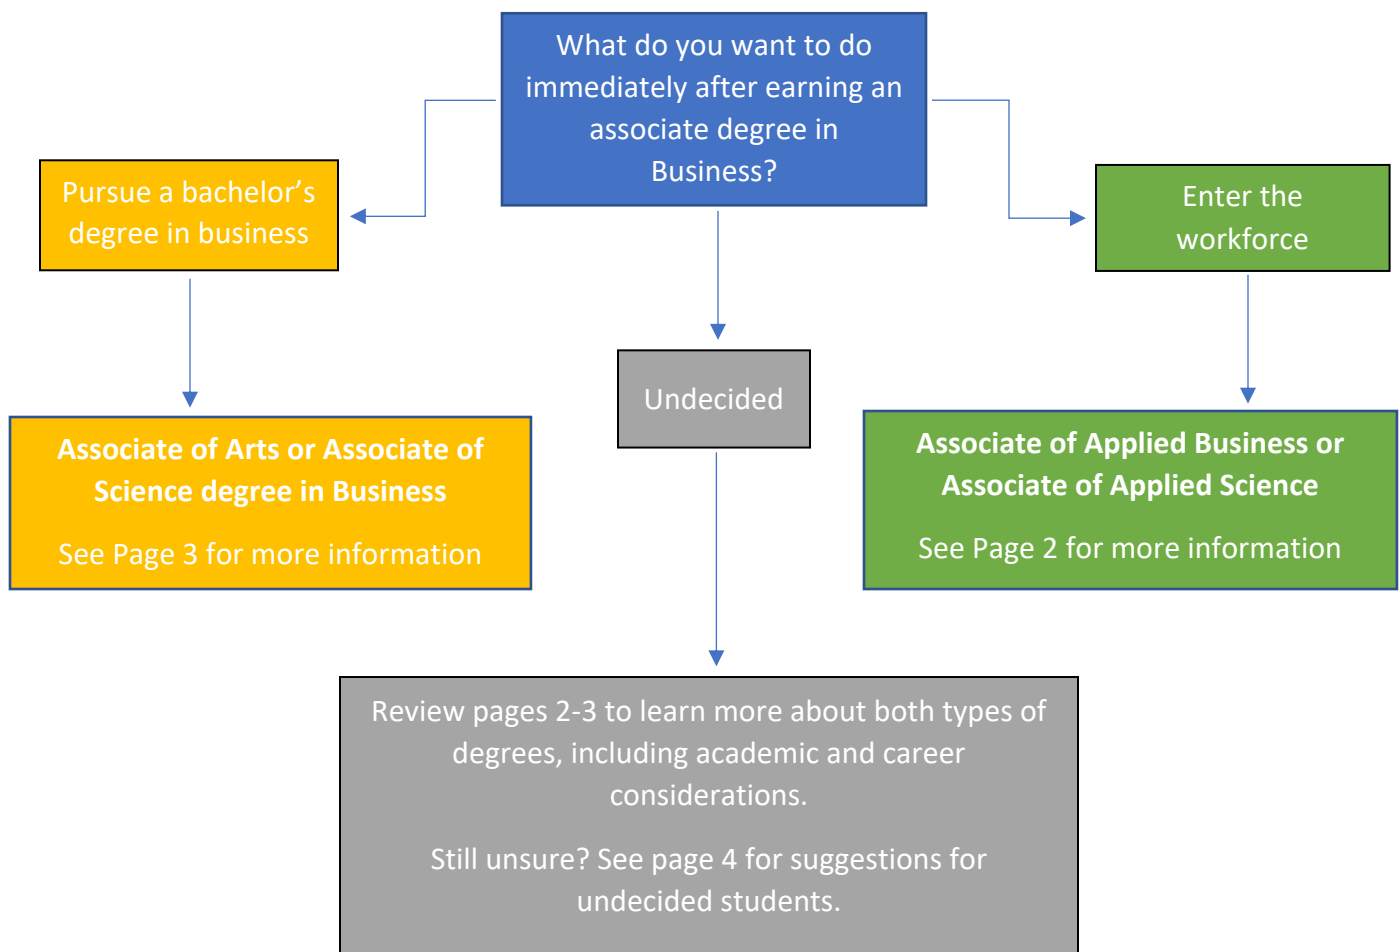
What do you want to do immediately after earning an associate degree in Business?

Pursue a bachelor’s degree in business

Associate of Arts or Associate of Science degree in Business

See Page 3 for more information

Undecided

Enter the workforce

Associate of Applied Business or Associate of Applied Science

See Page 2 for more information

Review pages 2-3 to learn more about both types of degrees, including academic and career considerations.

Still unsure? See page 4 for suggestions for undecided students.